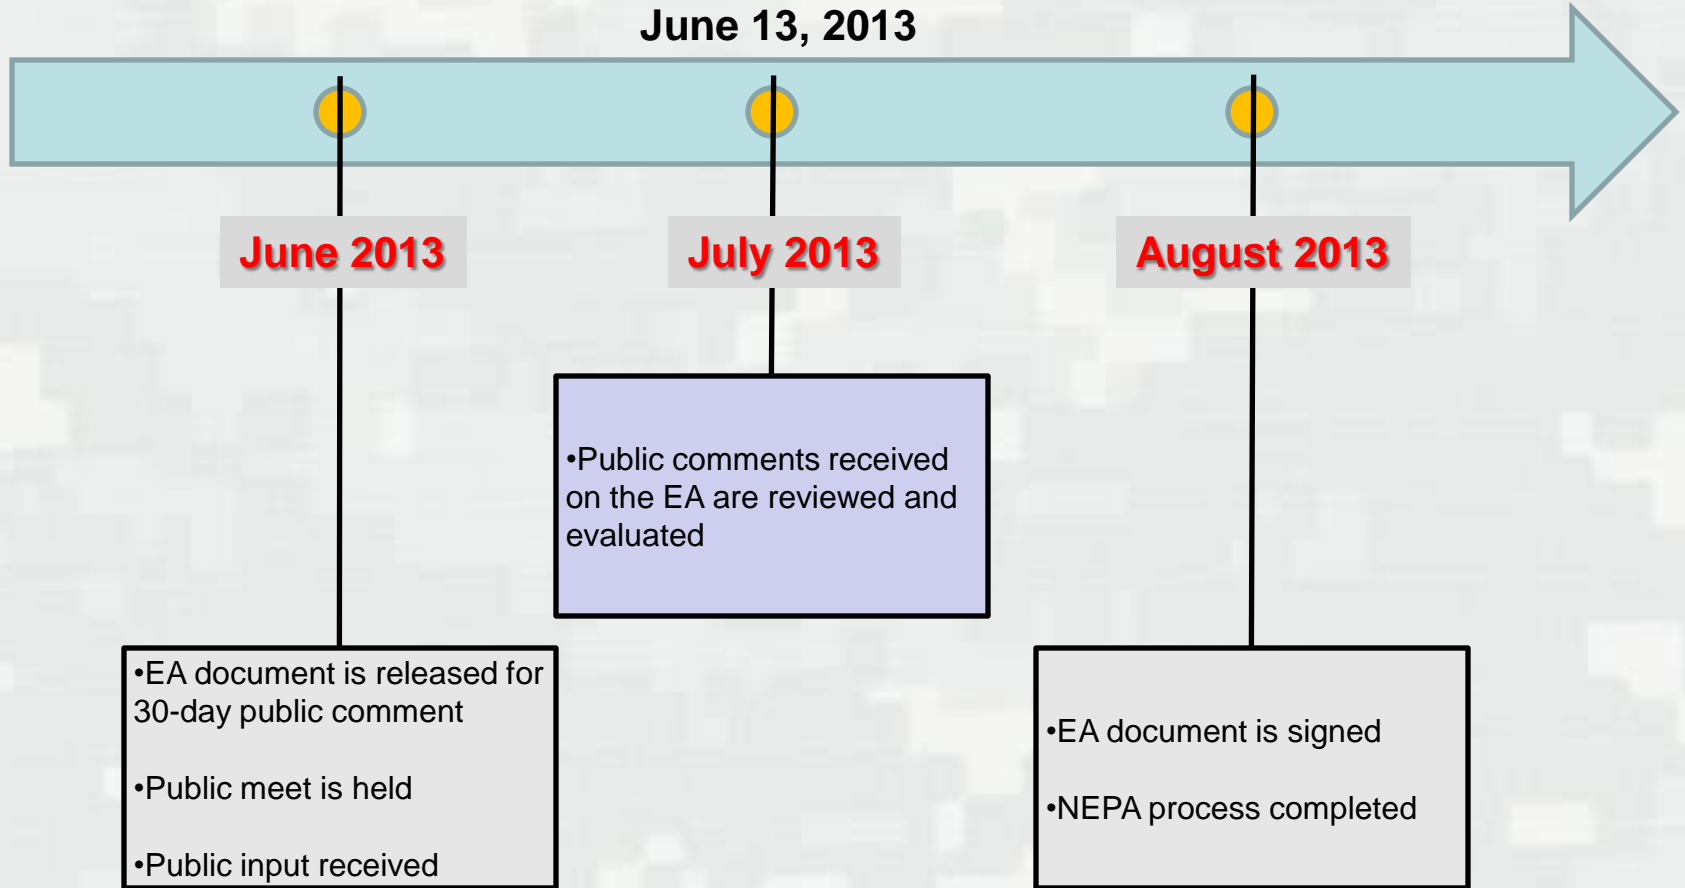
June 13, 2013

June 2013

July 2013

August 2013

•Public comments received on the EA are reviewed and evaluated

•EA document is released for 30-day public comment

•Public meet is held

•Public input received

•EA document is signed

•NEPA process completed